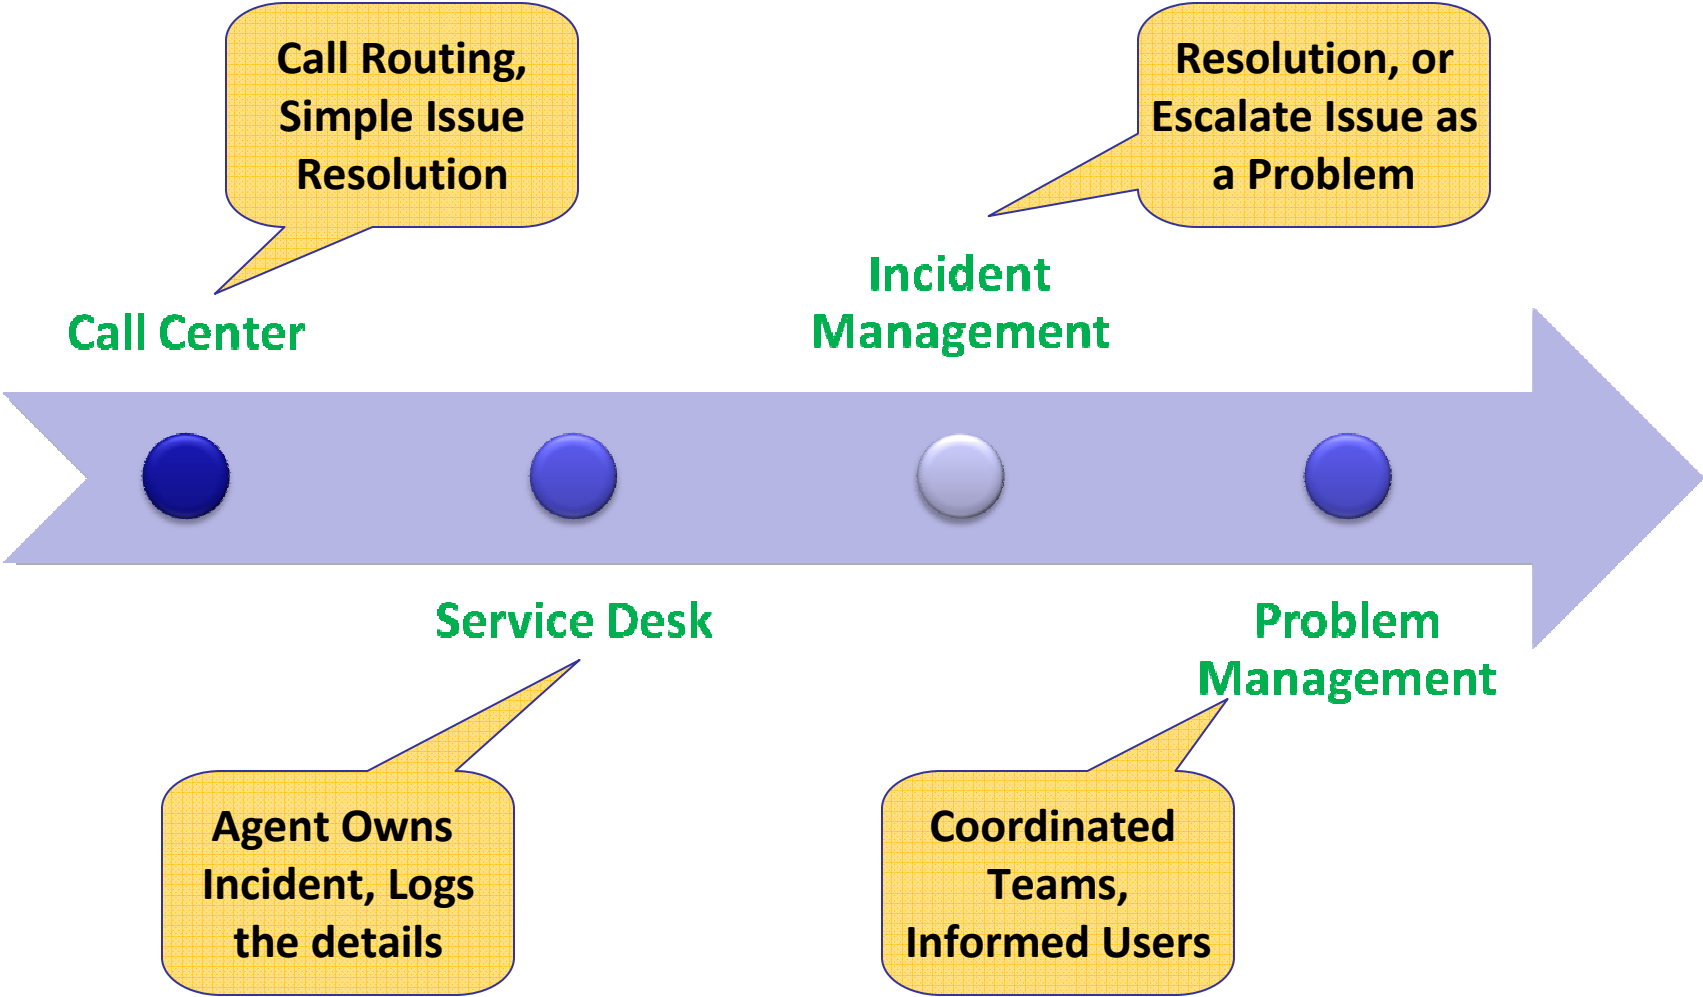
Call Routing, Simple Issue Resolution

Resolution, or Escalate Issue as a Problem

Call Center

Incident Management

Service Desk

Problem Management

Agent Owns Incident, Logs the details

Coordinated Teams, Informed Users